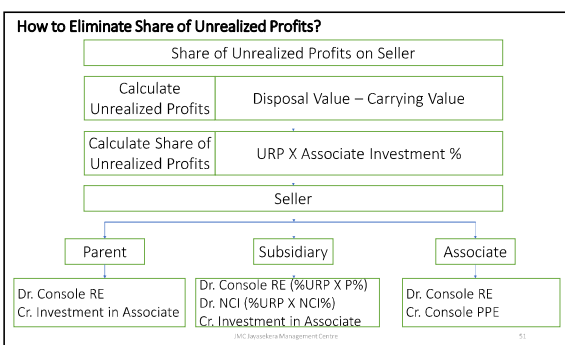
How to Eliminate Share of Unrealized Profits?

Share of Unrealized Profits on Seller

Calculate Unrealized Profits

Disposal Value – Carrying Value

Calculate Share of Unrealized Profits

URP X Associate Investment %

Seller

Parent

Subsidiary

Associate

Dr. Console RE
Cr. Investment in Associate

Dr. Console RE (%URP X P%)
Dr. NCI (%URP X NCI%)
Cr. Investment in Associate

Dr. Console RE
Cr. Console PPE

JMC Jayasekera Management Centre

51